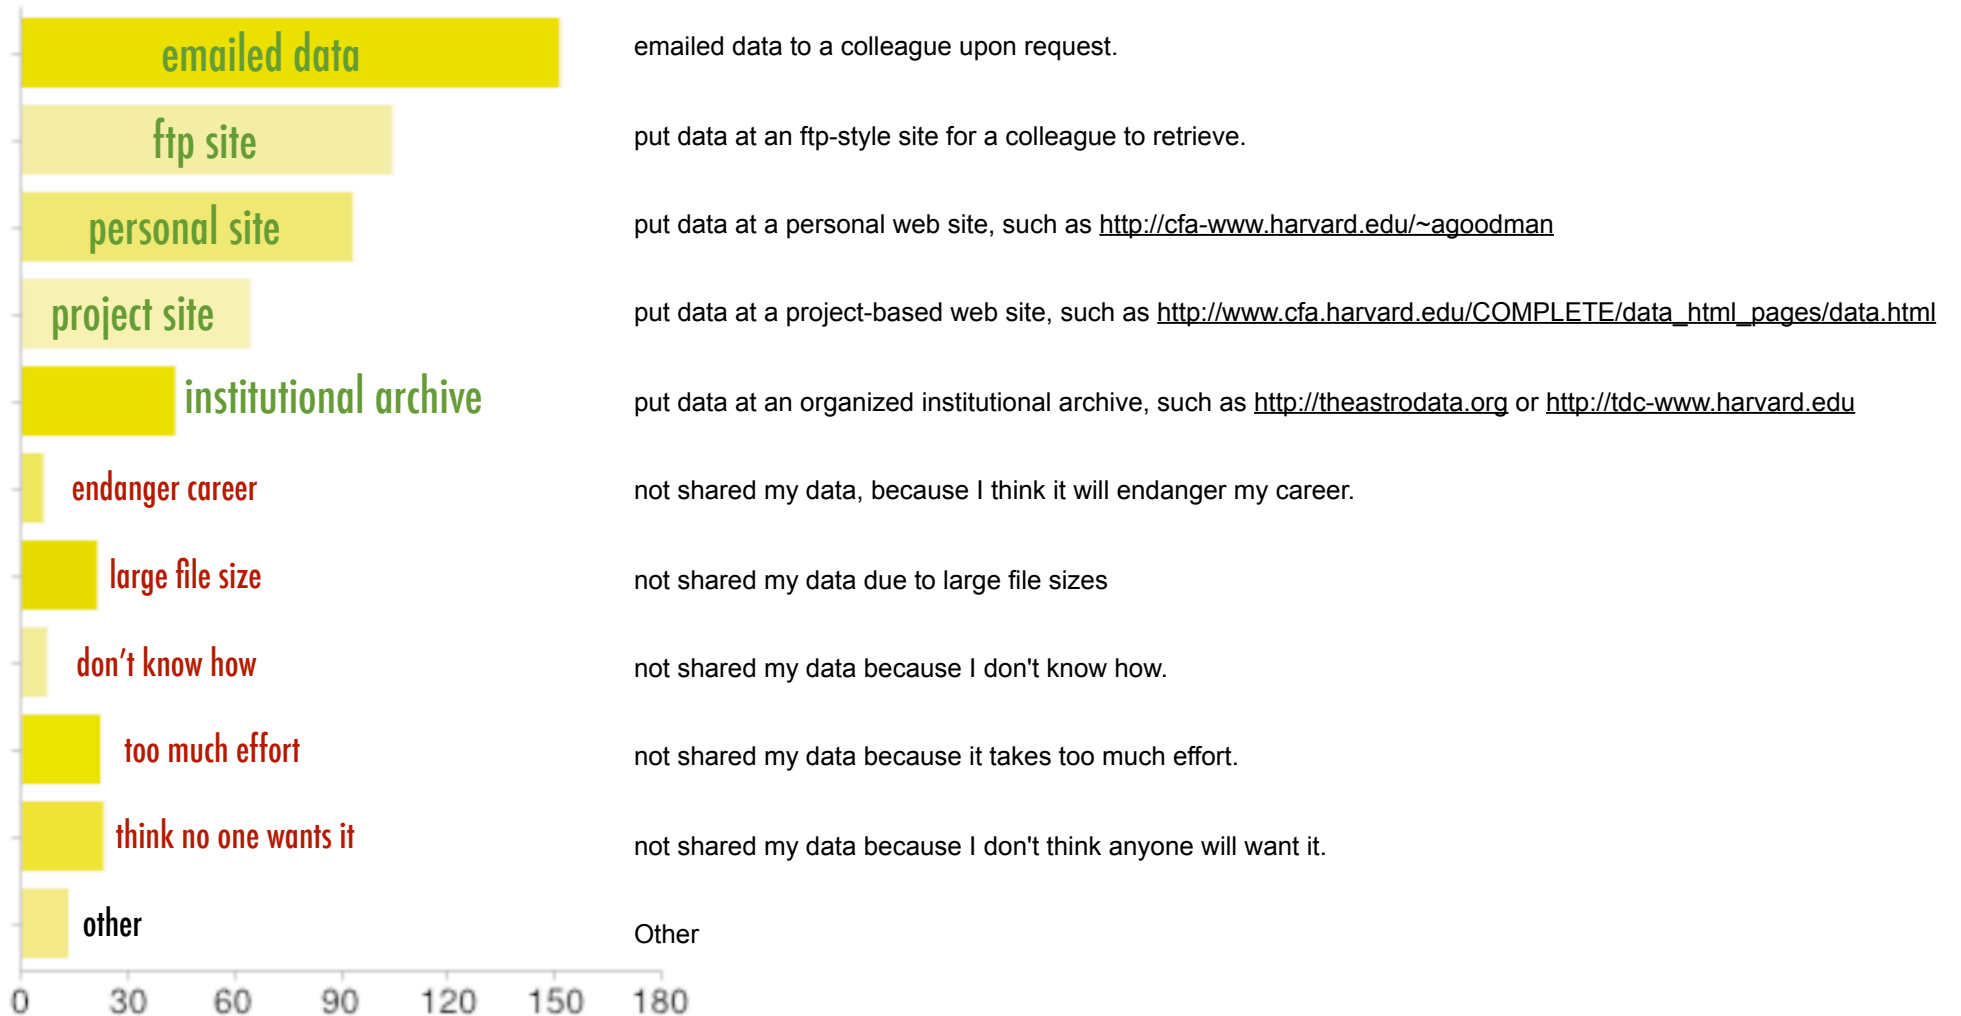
emailed data
ftp site
personal site
project site
institutional archive
endanger career
large file size
don't know how
too much effort
think no one wants it
other

0 30 60 90 120 150 180

emailed data to a colleague upon request.

put data at an ftp-style site for a colleague to retrieve.

put data at a personal web site, such as http://cfa-www.harvard.edu/~agoodman

put data at a project-based web site, such as http://www.cfa.harvard.edu/COMPLETE/data_html_pages/data.html

put data at an organized institutional archive, such as http://theastrodata.org or http://tdc-www.harvard.edu

not shared my data, because I think it will endanger my career.

not shared my data due to large file sizes

not shared my data because I don't know how.

not shared my data because it takes too much effort.

not shared my data because I don't think anyone will want it.

Other